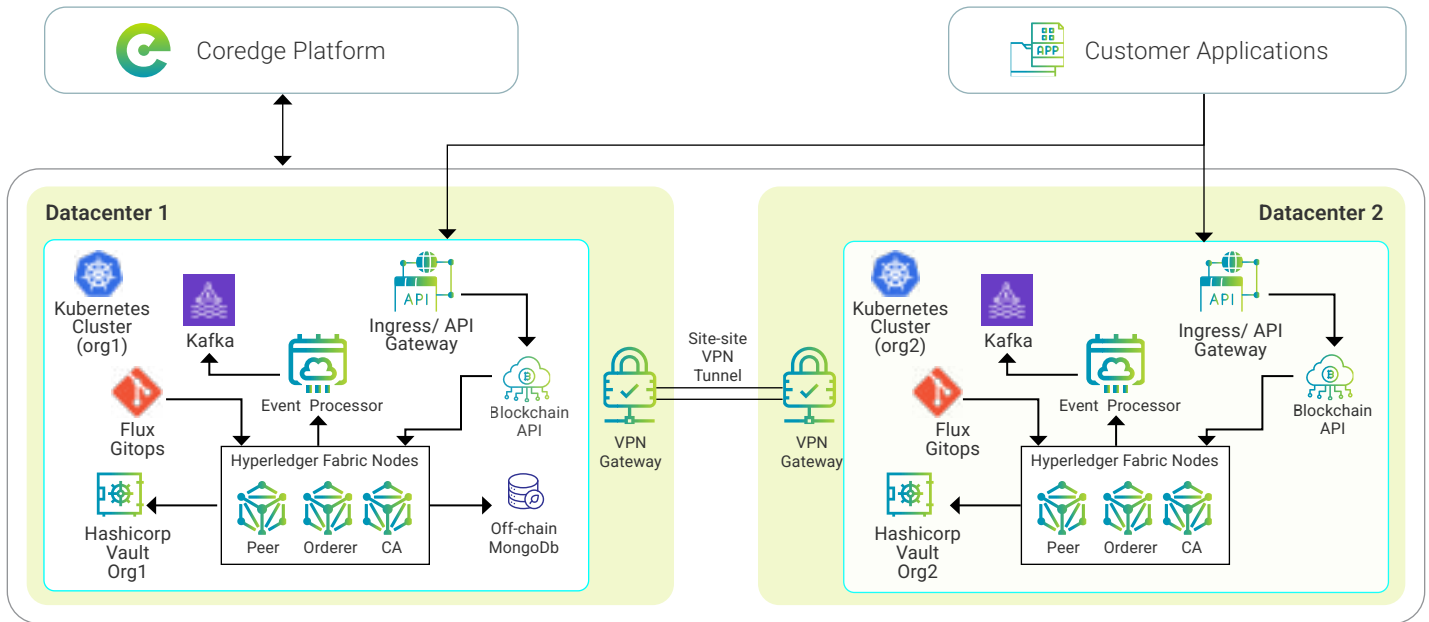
Coredge Platform

APP Customer Applications

Datacenter 1

Kubernetes Cluster (org1)

Kafka

API

Ingress/ API Gateway

Event Processor

Flux Gitops

Blockchain API

Hyperledger Fabric Nodes

Peer Orderer CA

Hashicorp Vault Org1

Off-chain MongoDb

VPN Gateway

Site-site VPN Tunnel

VPN Gateway

Datacenter 2

Kubernetes Cluster (org2)

Kafka

API

Ingress/ API Gateway

Event Processor

Flux Gitops

Blockchain API

Hyperledger Fabric Nodes

Peer Orderer CA

Hashicorp Vault Org2